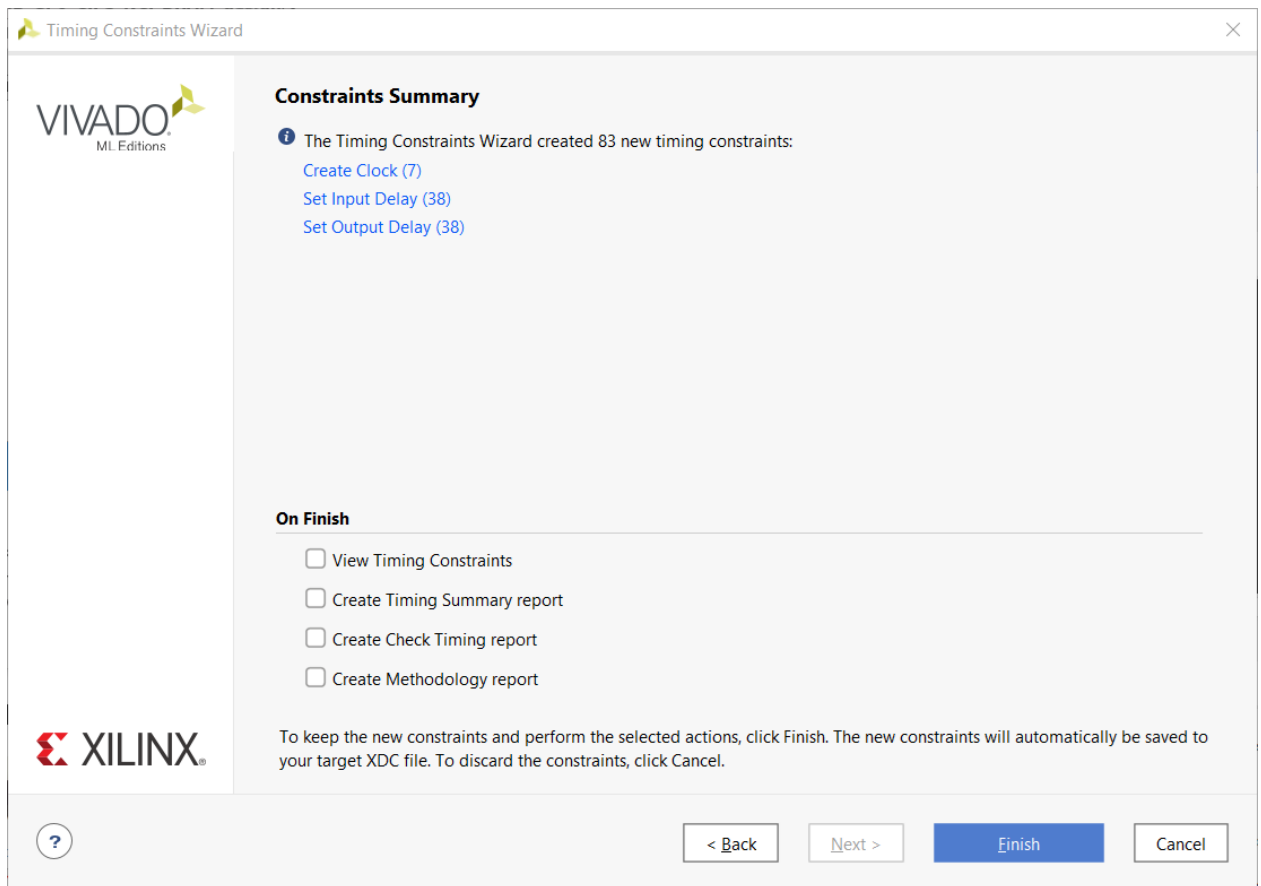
Timing Constraints Wizard

VIVADO
ML Editions

Constraints Summary

The Timing Constraints Wizard created 83 new timing constraints:
Create Clock (7)
Set Input Delay (38)
Set Output Delay (38)

On Finish

View Timing Constraints
Create Timing Summary report
Create Check Timing report
Create Methodology report

XILINX

To keep the new constraints and perform the selected actions, click Finish. The new constraints will automatically be saved to your target XDC file. To discard the constraints, click Cancel.

?

< Back
Next >
Finish
Cancel